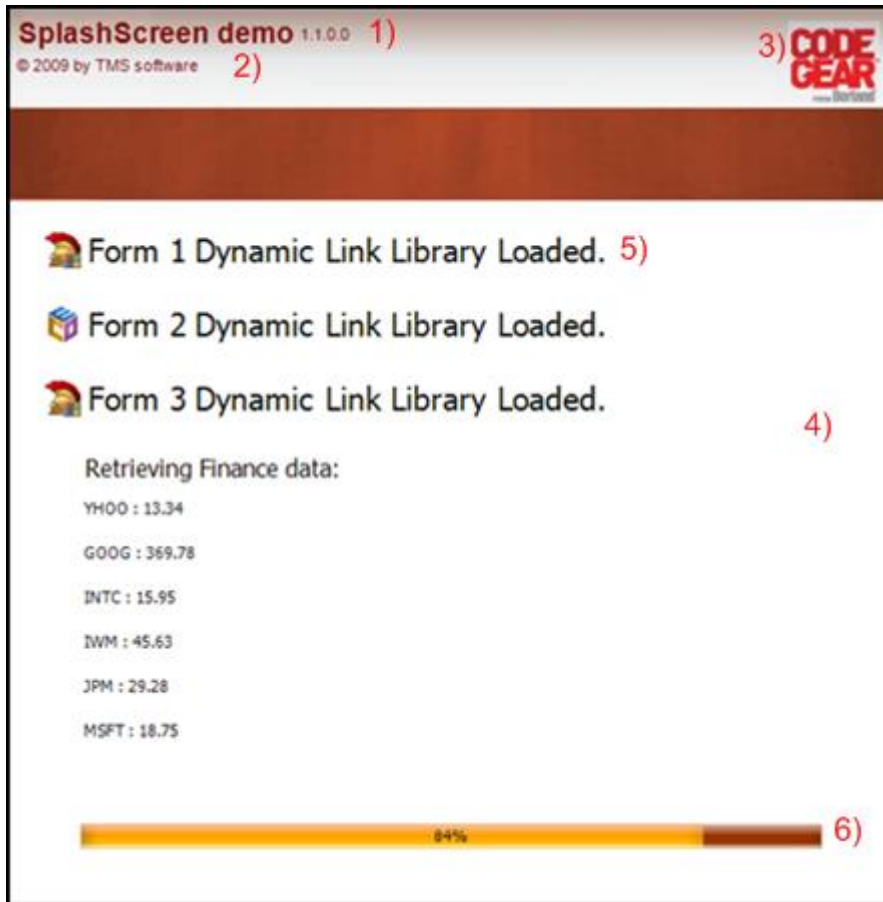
SplashScreen demo 1.1.0.0 1)
© 2009 by TMS software 2)

3) CODE GEAR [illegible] Borland

Form 1 Dynamic Link Library Loaded. 5)

Form 2 Dynamic Link Library Loaded.

Form 3 Dynamic Link Library Loaded.

4)

Retrieving Finance data:

YHOO : 13.34

GOOG : 369.78

INTC : 15.95

IWM : 45.63

JPM : 29.28

MSFT : 18.75

84%

6)